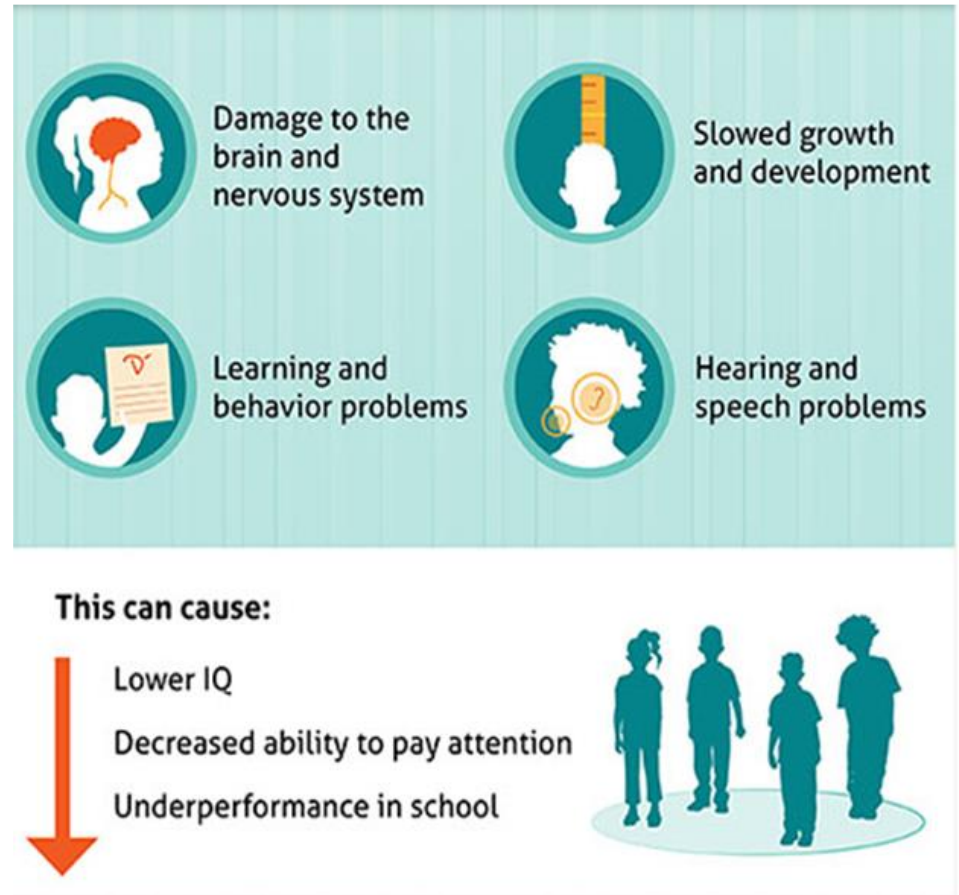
Damage to the brain and nervous system

Slowed growth and development

Learning and behavior problems

Hearing and speech problems

This can cause:

Lower IQ

Decreased ability to pay attention

Underperformance in school